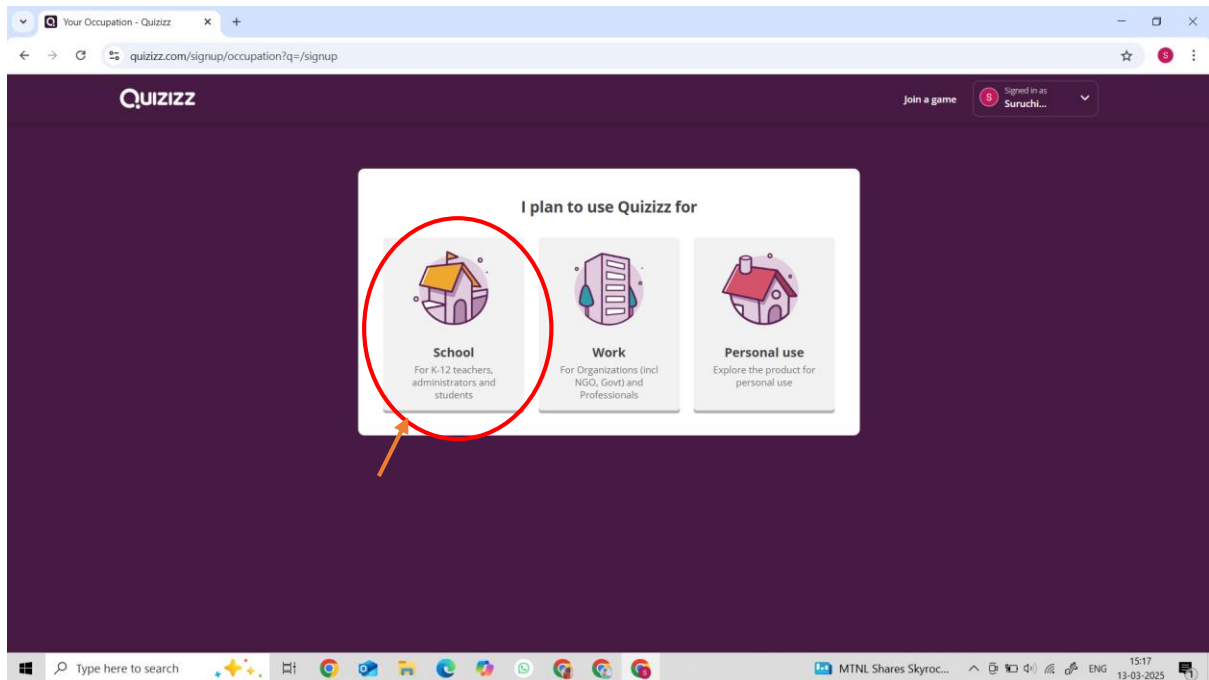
Your Occupation - Quizizz

quizizz.com/signup/occupation?q=/signup

Quizizz

Join a game

Signed in as
Suruchi...

I plan to use Quizizz for

School
For K-12 teachers, administrators and students

Work
For Organizations (incl NGO, Govt) and Professionals

Personal use
Explore the product for personal use

Type here to search

MTNL Shares Skyroc...

ENG

15:17
13-03-2025